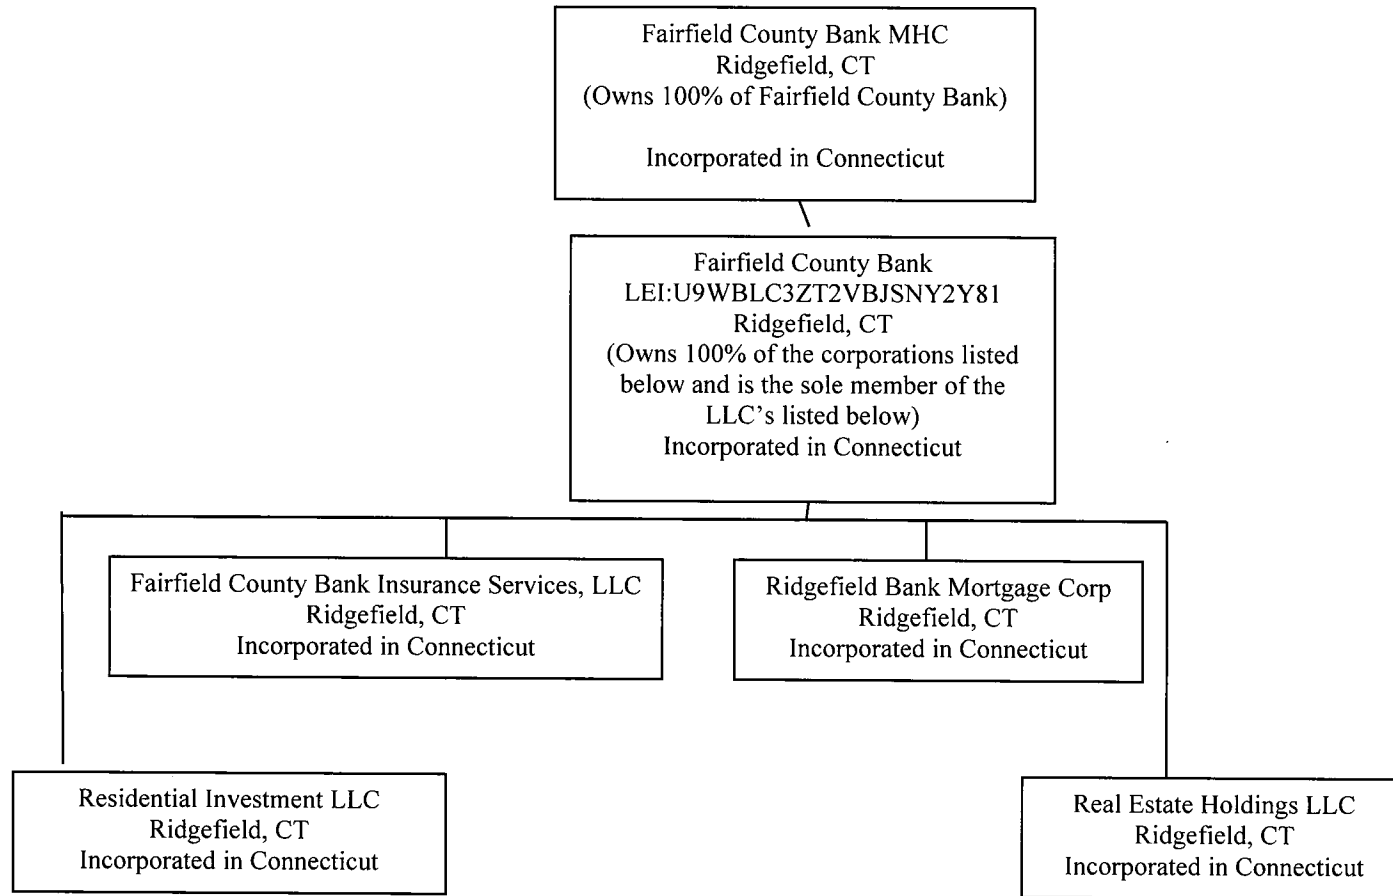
Fairfield County Bank MHC
Ridgefield, CT
(Owns 100% of Fairfield County Bank)

Incorporated in Connecticut

Fairfield County Bank
LEI:U9WBLC3ZT2VBJSNY2Y81
Ridgefield, CT
(Owns 100% of the corporations listed below and is the sole member of the LLC's listed below)
Incorporated in Connecticut

Fairfield County Bank Insurance Services, LLC
Ridgefield, CT
Incorporated in Connecticut

Ridgefield Bank Mortgage Corp
Ridgefield, CT
Incorporated in Connecticut

Residential Investment LLC
Ridgefield, CT
Incorporated in Connecticut

Real Estate Holdings LLC
Ridgefield, CT
Incorporated in Connecticut